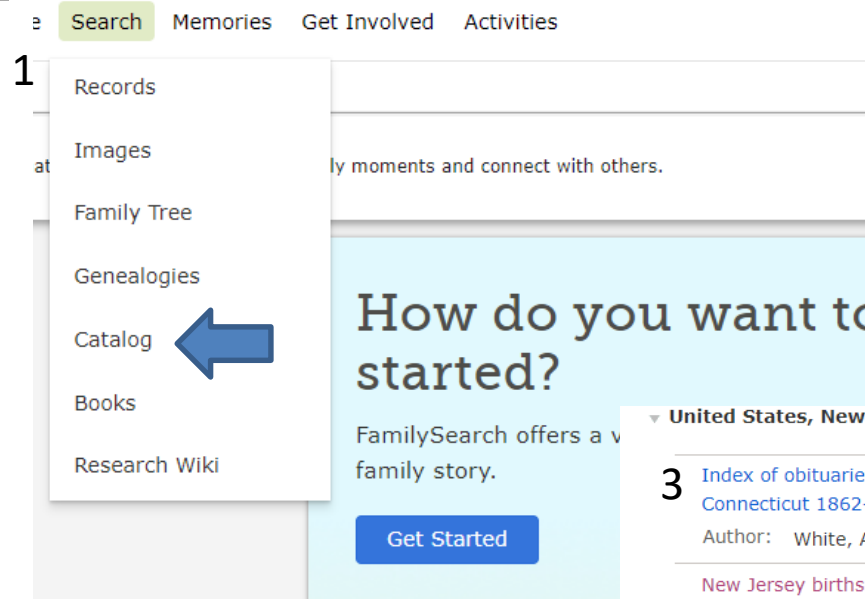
e Search Memories Get Involved Activities

1

Records

Images

Family Tree

Genealogies

Catalog

Books

Research Wiki

at ly moments and connect with others.

How do you want to started?

FamilySearch offers a v family story.

Get Started

United States, New

3

Index of obituarie Connecticut 1862-

Author: White, A

New Jersey births